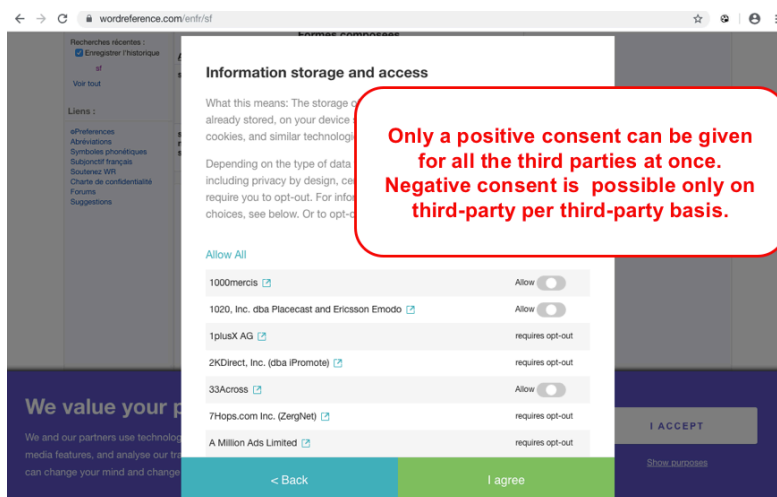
wordreference.com/enfr/sf

Recherches récentes :
Enregistrer l'historique
sf
Voir tout

Liens :
ePreferences
Abréviations
Symboles phonétiques
Subjonctif français
Soutenez WR
Charte de confidentialité
Forums
Suggestions

Formes composées

Information storage and access

What this means: The storage o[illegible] already stored, on your device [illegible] cookies, and similar technologi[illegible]

Depending on the type of data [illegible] including privacy by design, ce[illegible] require you to opt-out. For infor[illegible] choices, see below. Or to opt-o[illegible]

Only a positive consent can be given for all the third parties at once. Negative consent is possible only on third-party per third-party basis.

Allow All

| | |
|---|---|
| 1000mercis | Allow |
| 1020, Inc. dba Placecast and Ericsson Emodo | Allow |
| 1plusX AG | requires opt-out |
| 2KDirect, Inc. (dba iPromote) | requires opt-out |
| 33Across | Allow |
| 7Hops.com Inc. (ZergNet) | requires opt-out |
| A Million Ads Limited | requires opt-out |

< Back
I agree

We value your p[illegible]

We and our partners use technolog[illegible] media features, and analyse our tra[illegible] can change your mind and change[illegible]

I ACCEPT

Show purposes